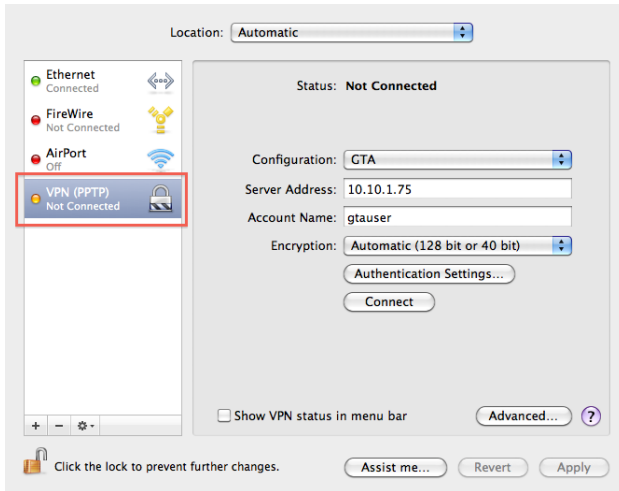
Location: Automatic

Ethernet
Connected

FireWire
Not Connected

AirPort
Off

VPN (PPTP)
Not Connected

Status: Not Connected

Configuration: GTA

Server Address: 10.10.1.75

Account Name: gtauser

Encryption: Automatic (128 bit or 40 bit)

Authentication Settings...

Connect

Show VPN status in menu bar

Advanced...

?

+ −

Click the lock to prevent further changes.

Assist me...

Revert

Apply